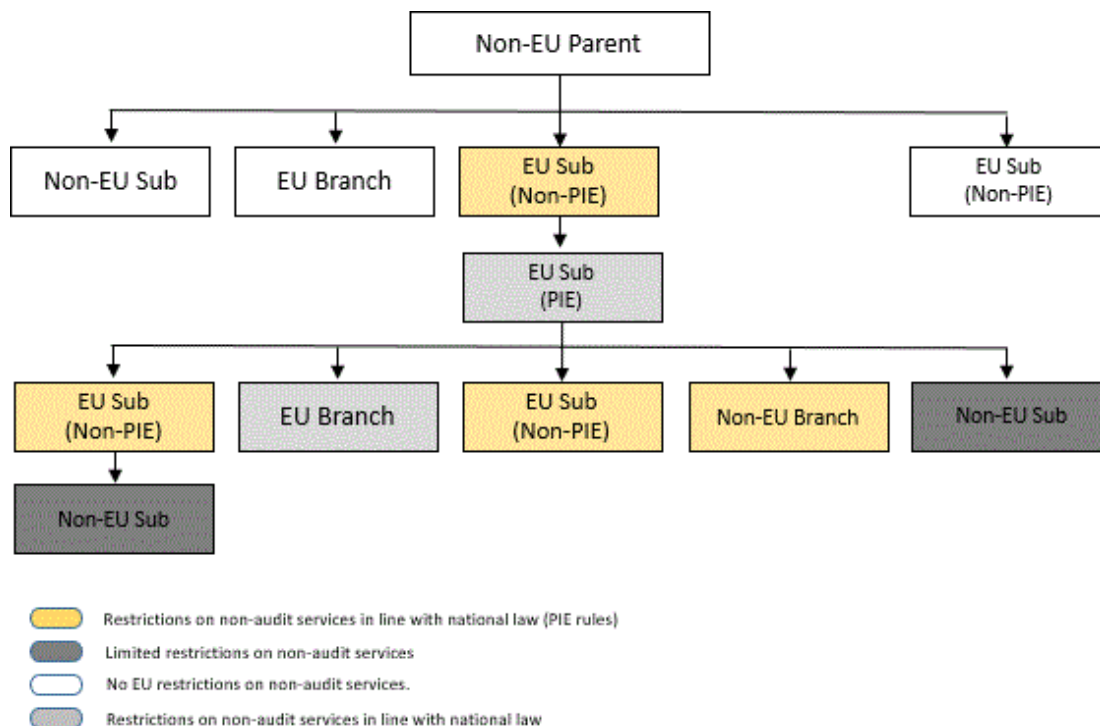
Non-EU Parent

Non-EU Sub

EU Branch

EU Sub (Non-PIE)

EU Sub (Non-PIE)

EU Sub (PIE)

EU Sub (Non-PIE)

EU Branch

EU Sub (Non-PIE)

Non-EU Branch

Non-EU Sub

Non-EU Sub

Restrictions on non-audit services in line with national law (PIE rules)

Limited restrictions on non-audit services

No EU restrictions on non-audit services.

Restrictions on non-audit services in line with national law